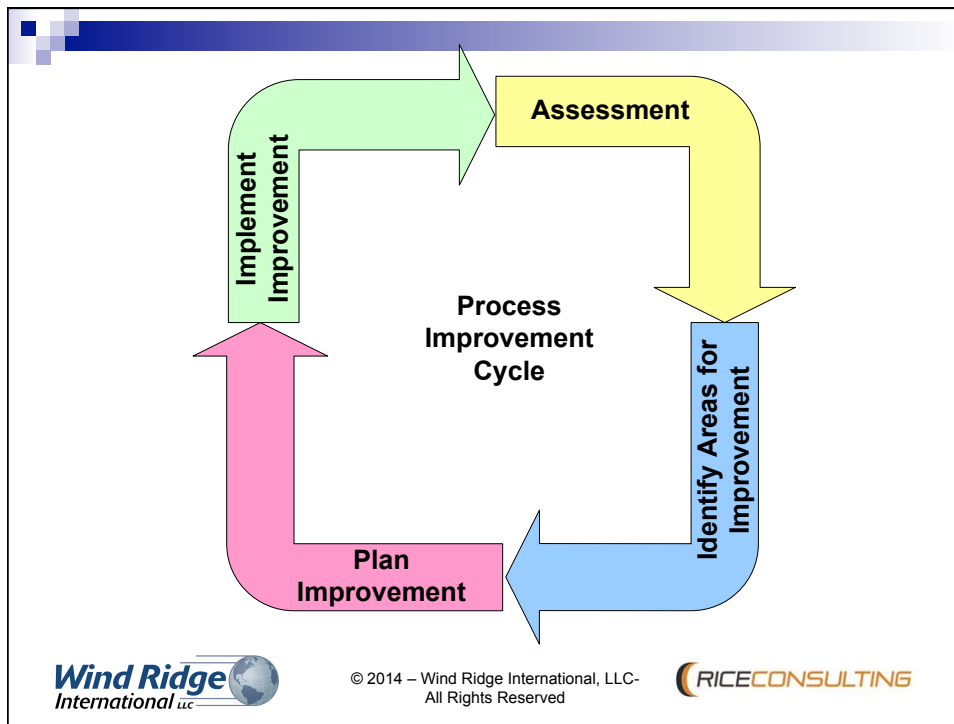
Assessment

Identify Areas for Improvement

Plan Improvement

Implement Improvement

Process Improvement Cycle

Wind Ridge International LLC

© 2014 – Wind Ridge International, LLC-All Rights Reserved

RICECONSULTING